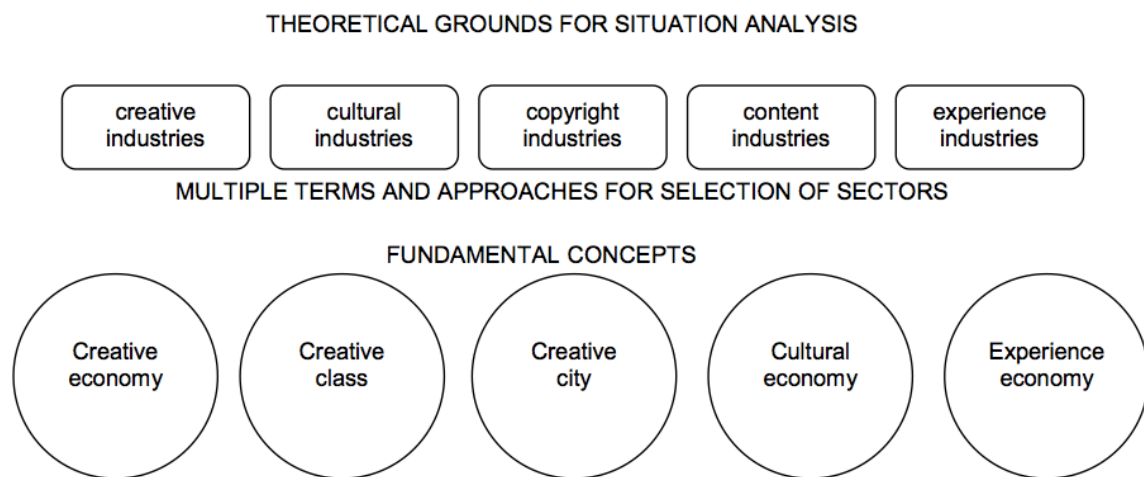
THEORETICAL GROUNDS FOR SITUATION ANALYSIS

creative industries

cultural industries

copyright industries

content industries

experience industries

MULTIPLE TERMS AND APPROACHES FOR SELECTION OF SECTORS

FUNDAMENTAL CONCEPTS

Creative economy

Creative class

Creative city

Cultural economy

Experience economy